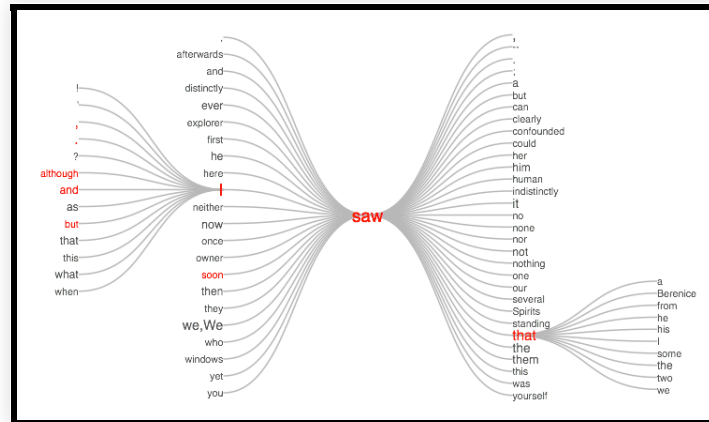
!
'
'
.
?
although
and
as
but
that
this
what
when

,
afterwards
and
distinctly
ever
explorer
first
he
here
I
neither
now
once
owner
soon
then
they
we,We
who
windows
yet
you

saw

,
,
:
;
a
but
can
clearly
confounded
could
her
him
human
indistinctly
it
no
none
nor
not
nothing
one
our
several
Spirits
standing
that
the
them
this
was
yourself

a
Berenice
from
he
his
I
some
the
two
we